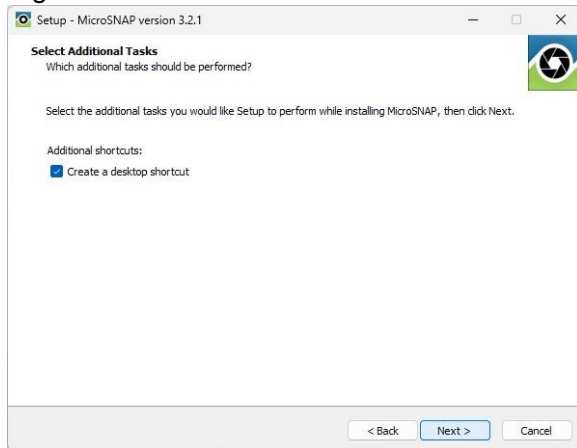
Setup - MicroSNAP version 3.2.1

Select Additional Tasks
Which additional tasks should be performed?

Select the additional tasks you would like Setup to perform while installing MicroSNAP, then click Next.

Additional shortcuts:

Create a desktop shortcut

< Back
Next >
Cancel